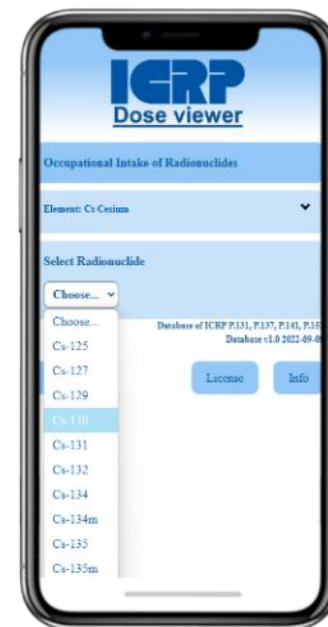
ICRP
Dose viewer

Occupational Intake of Radionuclides

Element: Cs Cesium

Select Radionuclide

Choose...

Choose...
Cs-125
Cs-127
Cs-129
Cs-130
Cs-131
Cs-132
Cs-134
Cs-134m
Cs-135
Cs-135m

Database of ICRP P.131, P.137, P.141, P.15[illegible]
Database v1.0 2022-09-0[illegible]

License

Info